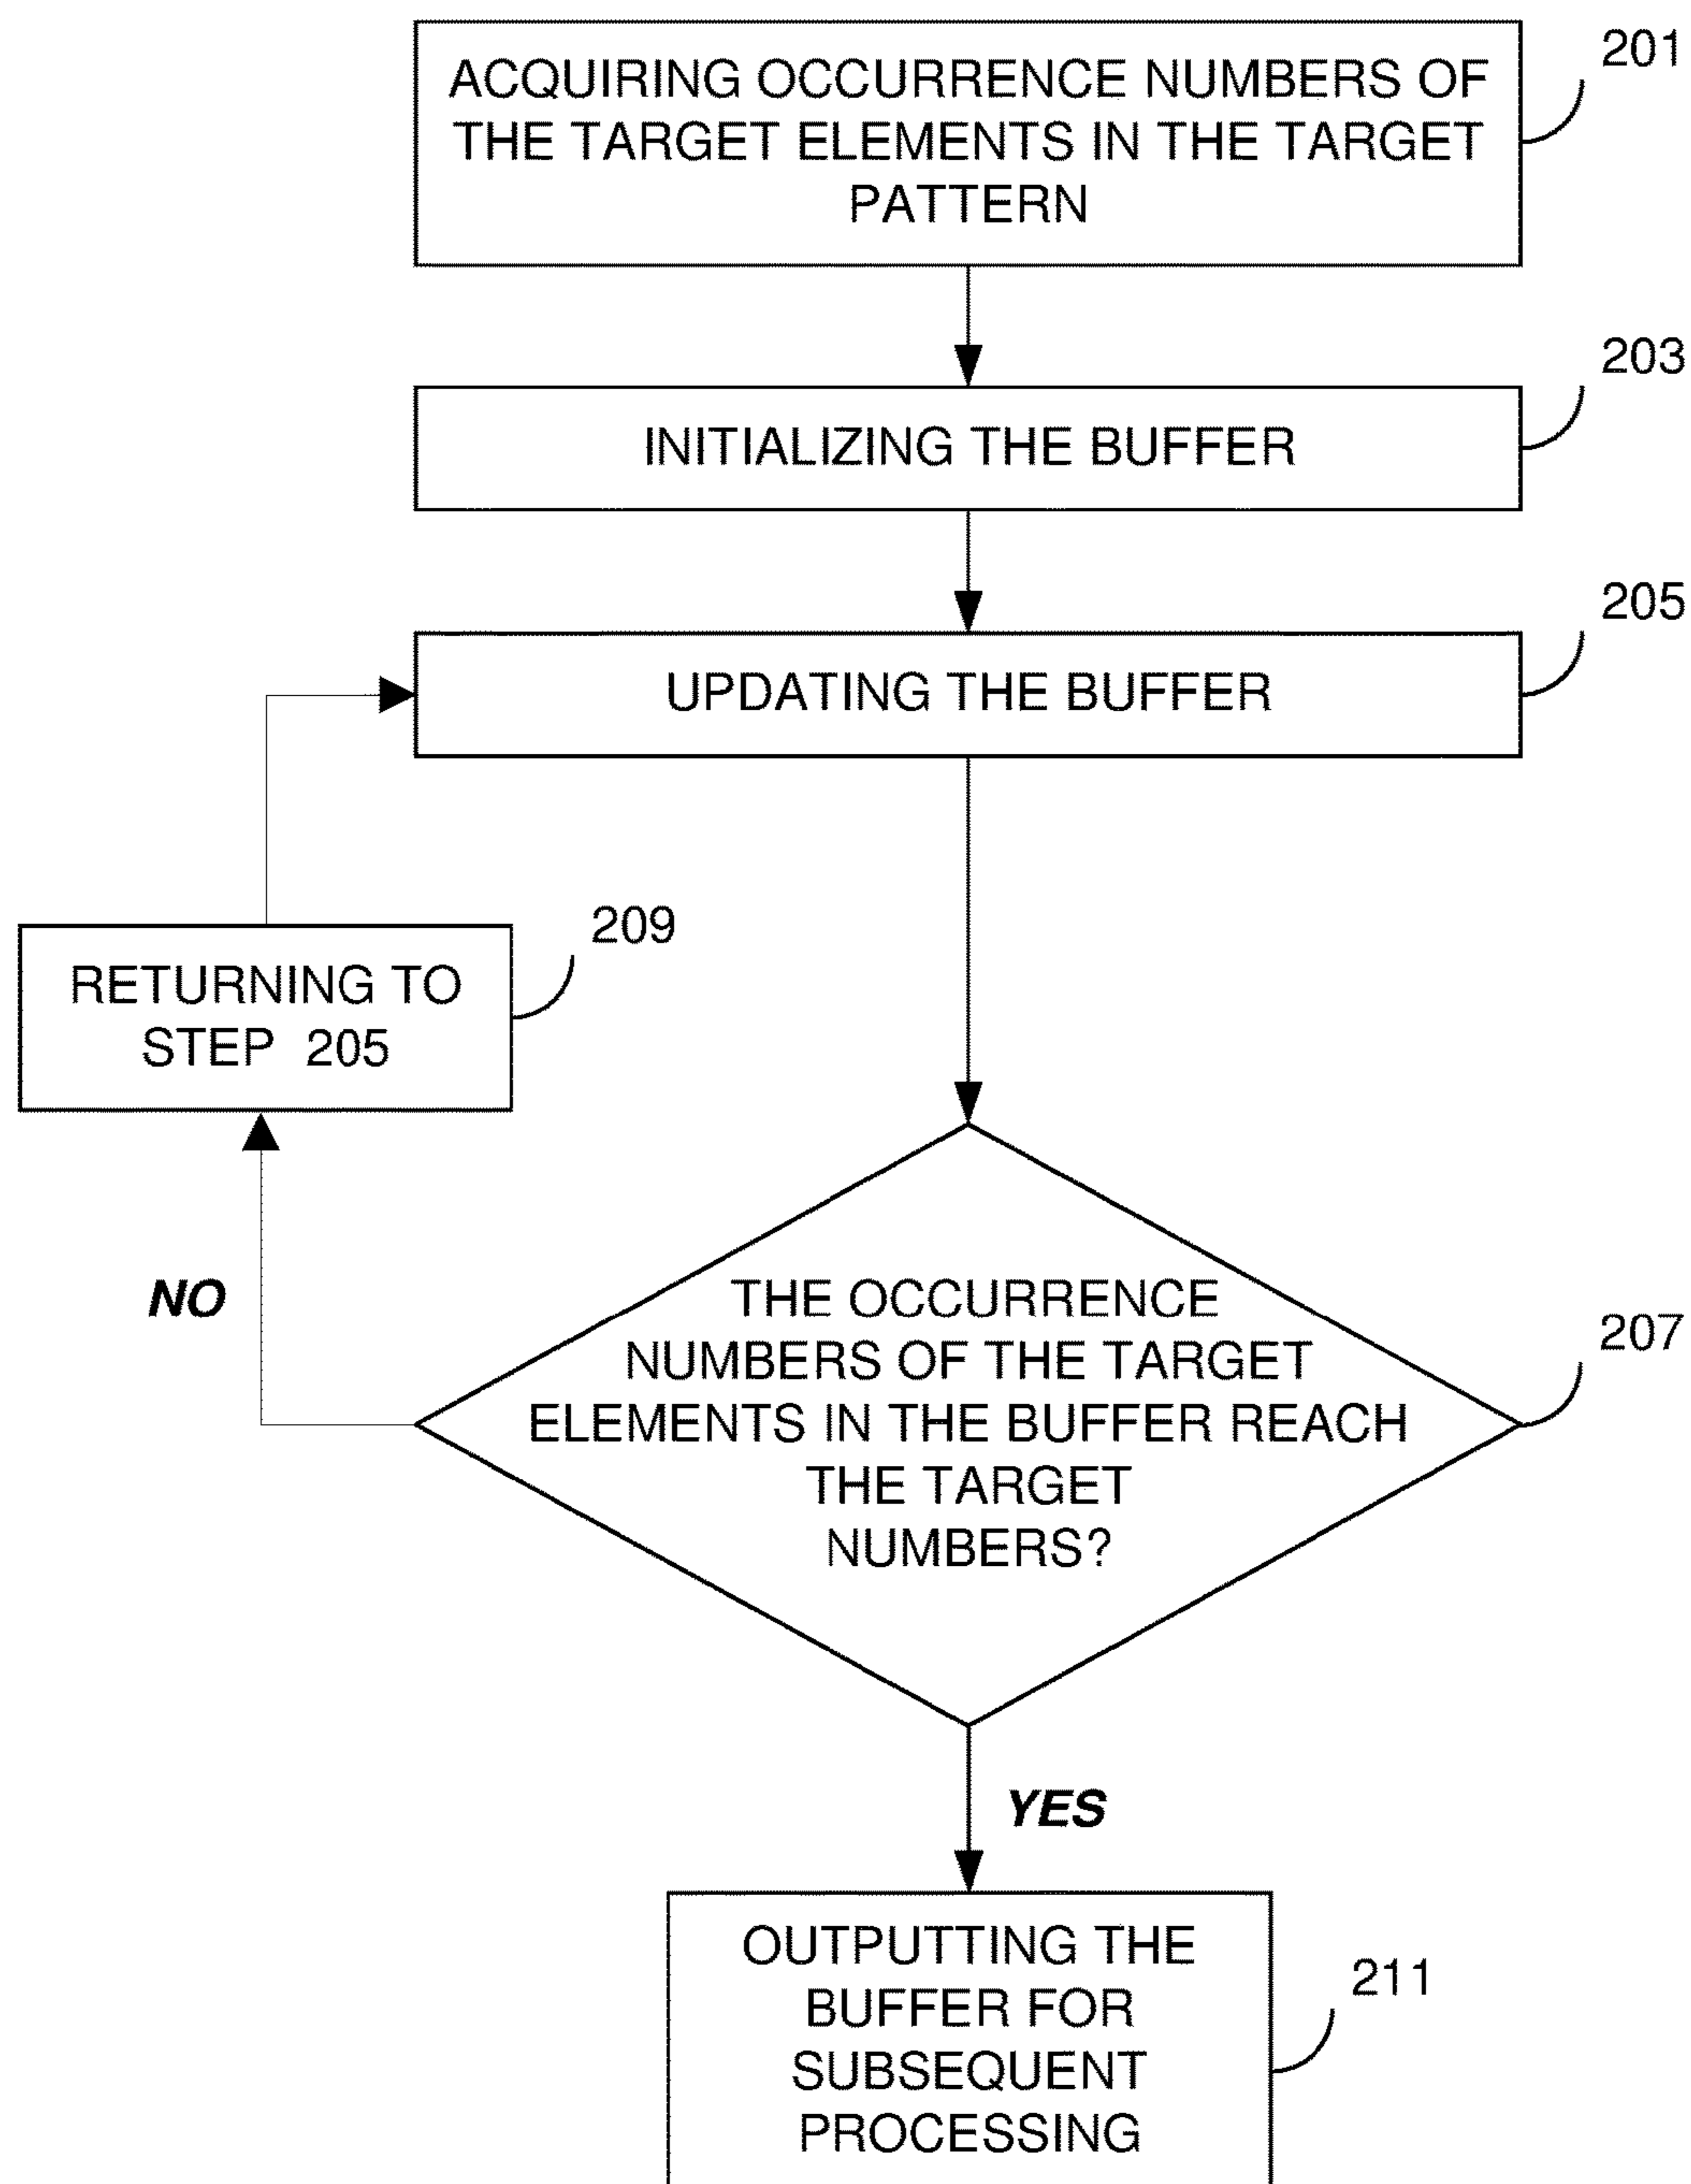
ACQUIRING OCCURRENCE NUMBERS OF THE TARGET ELEMENTS IN THE TARGET PATTERN

201

INITIALIZING THE BUFFER

203

UPDATING THE BUFFER

205

RETURNING TO STEP 205

209

NO

THE OCCURRENCE NUMBERS OF THE TARGET ELEMENTS IN THE BUFFER REACH THE TARGET NUMBERS?

207

YES

OUTPUTTING THE BUFFER FOR SUBSEQUENT PROCESSING

211